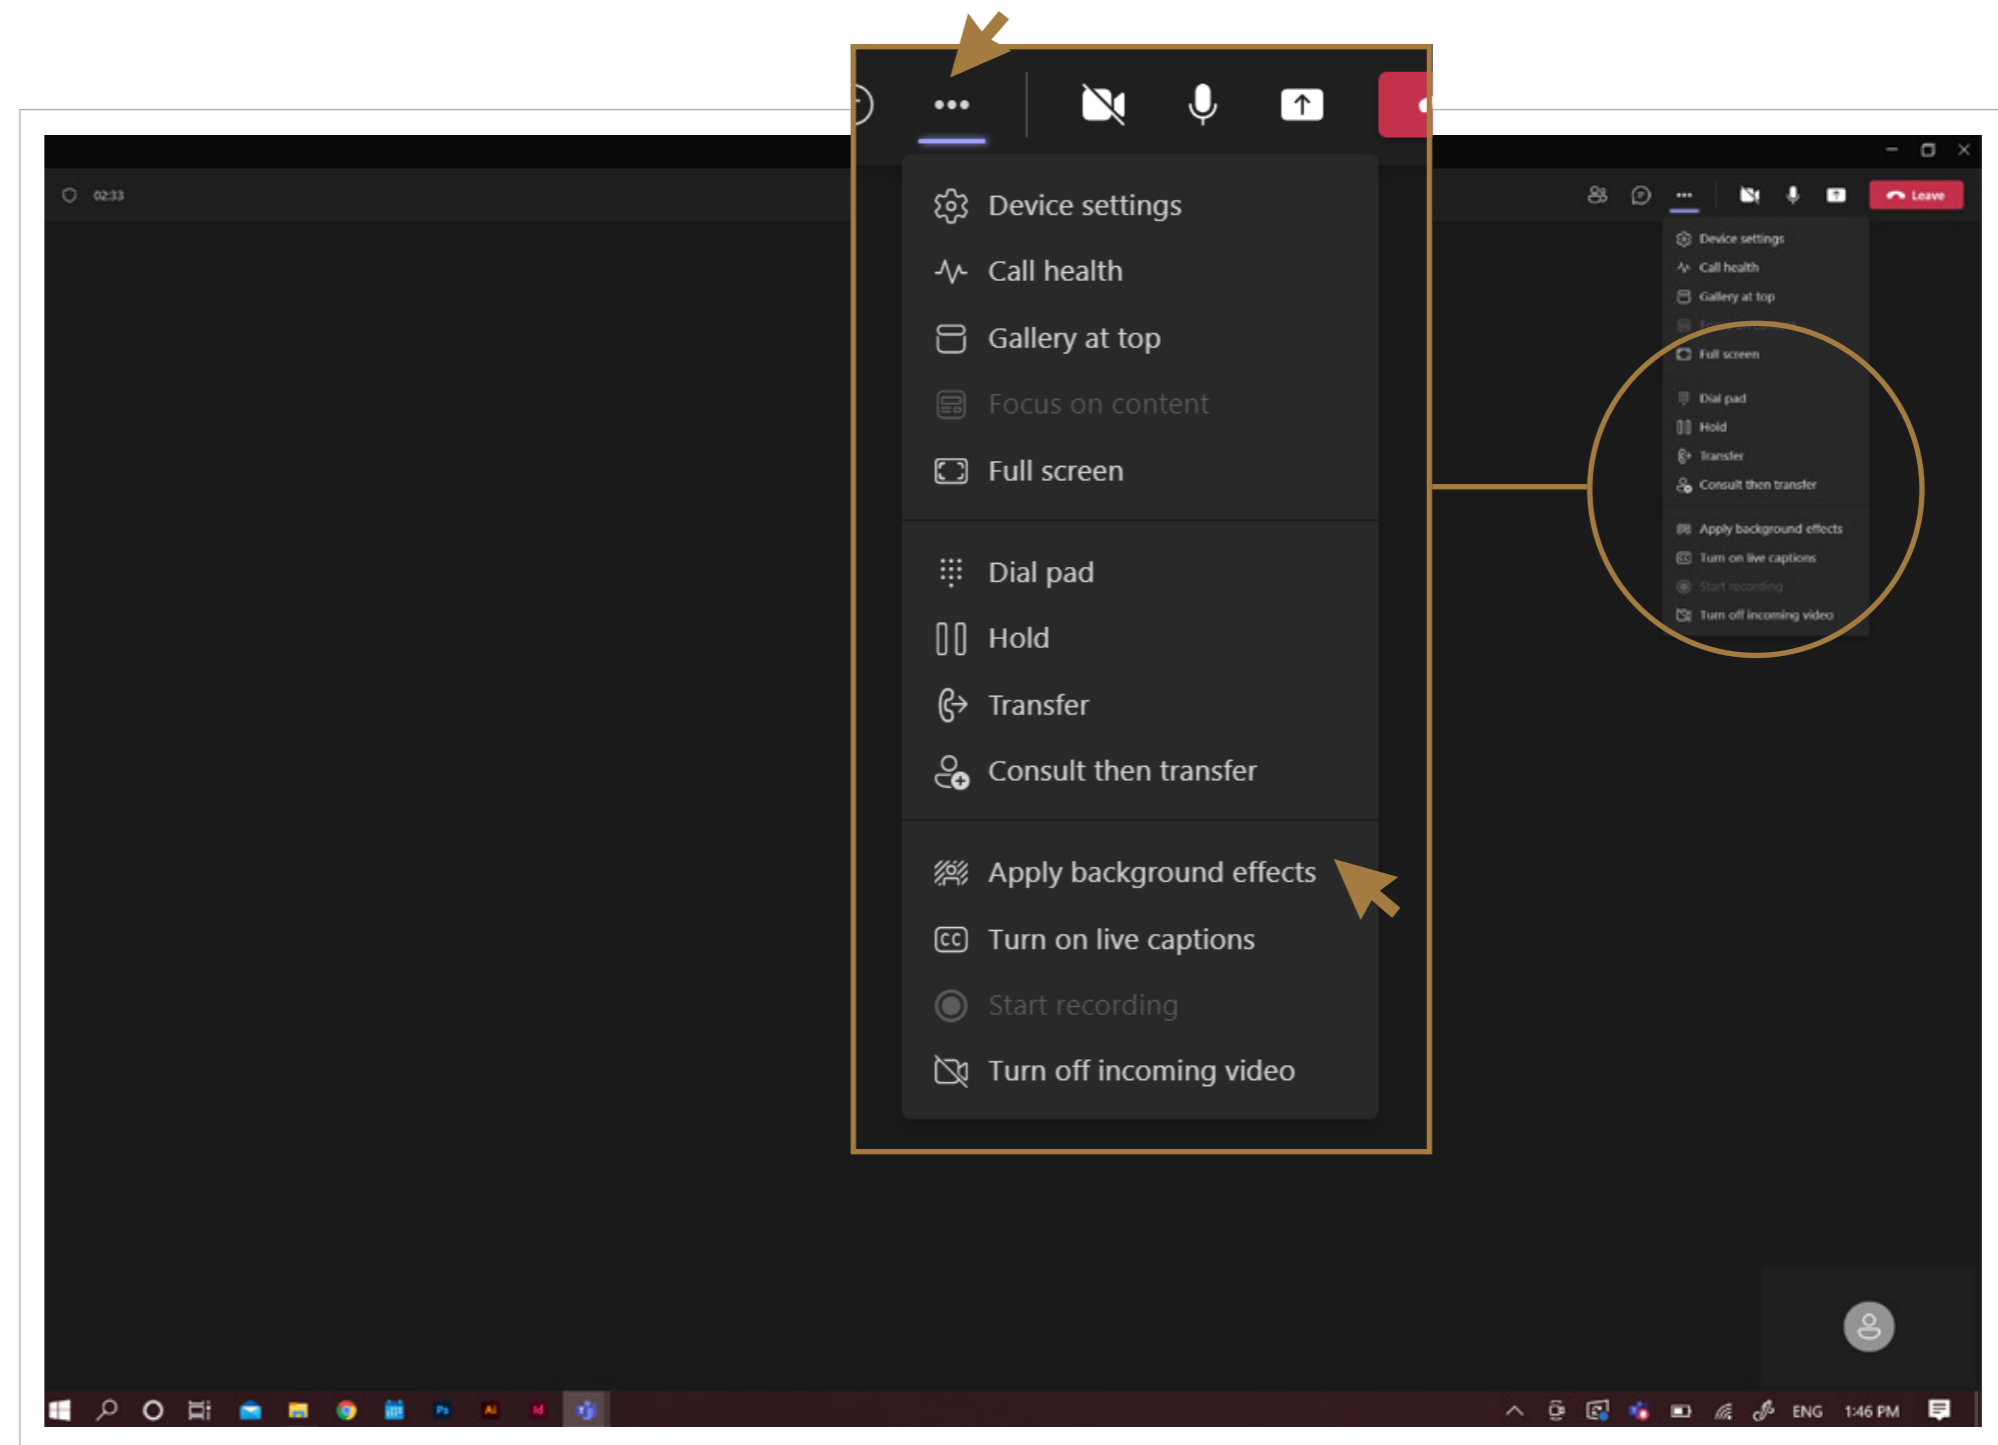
Device settings
Call health
Gallery at top
Focus on content
Full screen
Dial pad
Hold
Transfer
Consult then transfer
Apply background effects
Turn on live captions
Start recording
Turn off incoming video

02:33

Leave

Device settings
Call health
Gallery at top
Full screen
Dial pad
Hold
Transfer
Consult then transfer
Apply background effects
Turn on live captions
Start recording
Turn off incoming video

ENG 1:46 PM